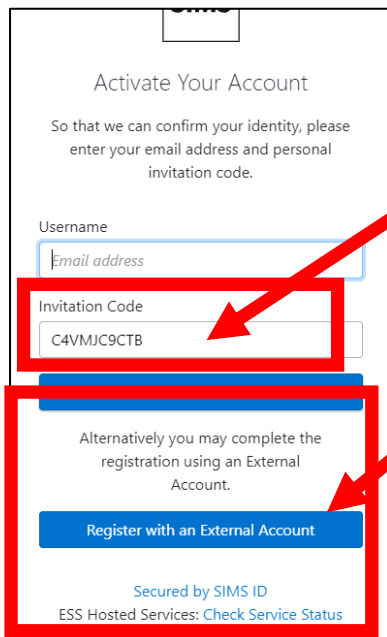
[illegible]

Activate Your Account

So that we can confirm your identity, please enter your email address and personal invitation code.

Username

Email address

Invitation Code

C4VMJC9CTB

Alternatively you may complete the registration using an External Account.

Register with an External Account

Secured by SIMS ID

ESS Hosted Services: Check Service Status